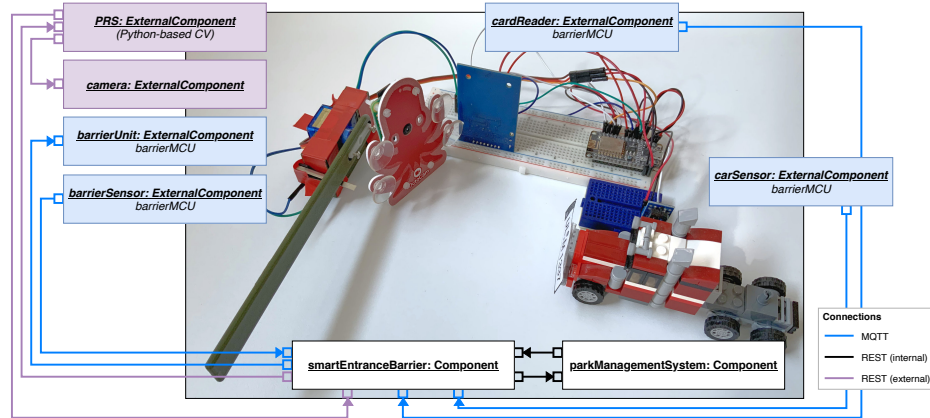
PRS: ExternalComponent
(Python-based CV)

camera: ExternalComponent

barrierUnit: ExternalComponent
barrierMCU

barrierSensor: ExternalComponent
barrierMCU

cardReader: ExternalComponent
barrierMCU

carSensor: ExternalComponent
barrierMCU

smartEntranceBarrier: Component

parkManagementSystem: Component

Connections
MQTT
REST (internal)
REST (external)